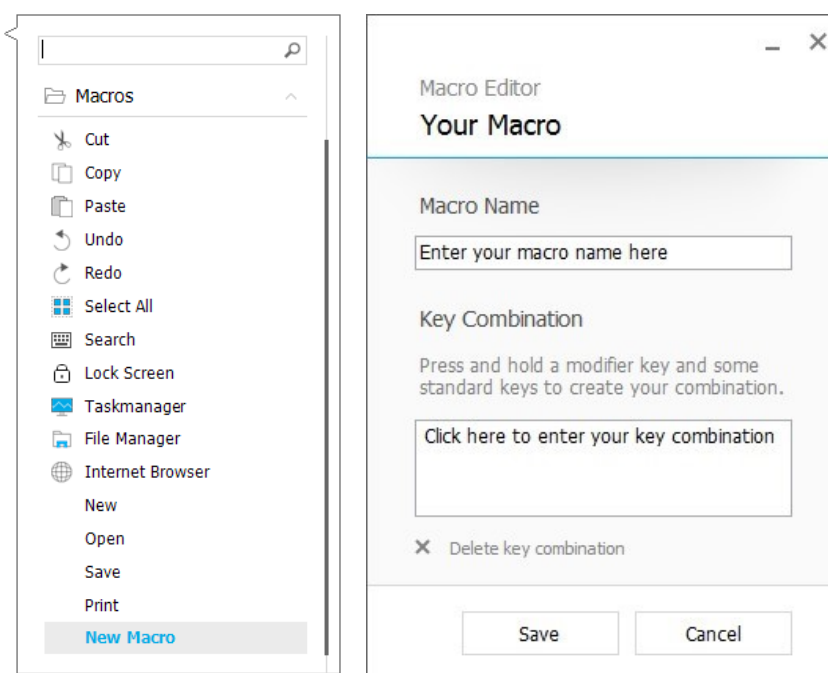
Macros

Cut
Copy
Paste
Undo
Redo
Select All
Search
Lock Screen
Taskmanager
File Manager
Internet Browser
New
Open
Save
Print
New Macro

Macro Editor
Your Macro

Macro Name
Enter your macro name here

Key Combination
Press and hold a modifier key and some standard keys to create your combination.

Click here to enter your key combination

Delete key combination

Save
Cancel